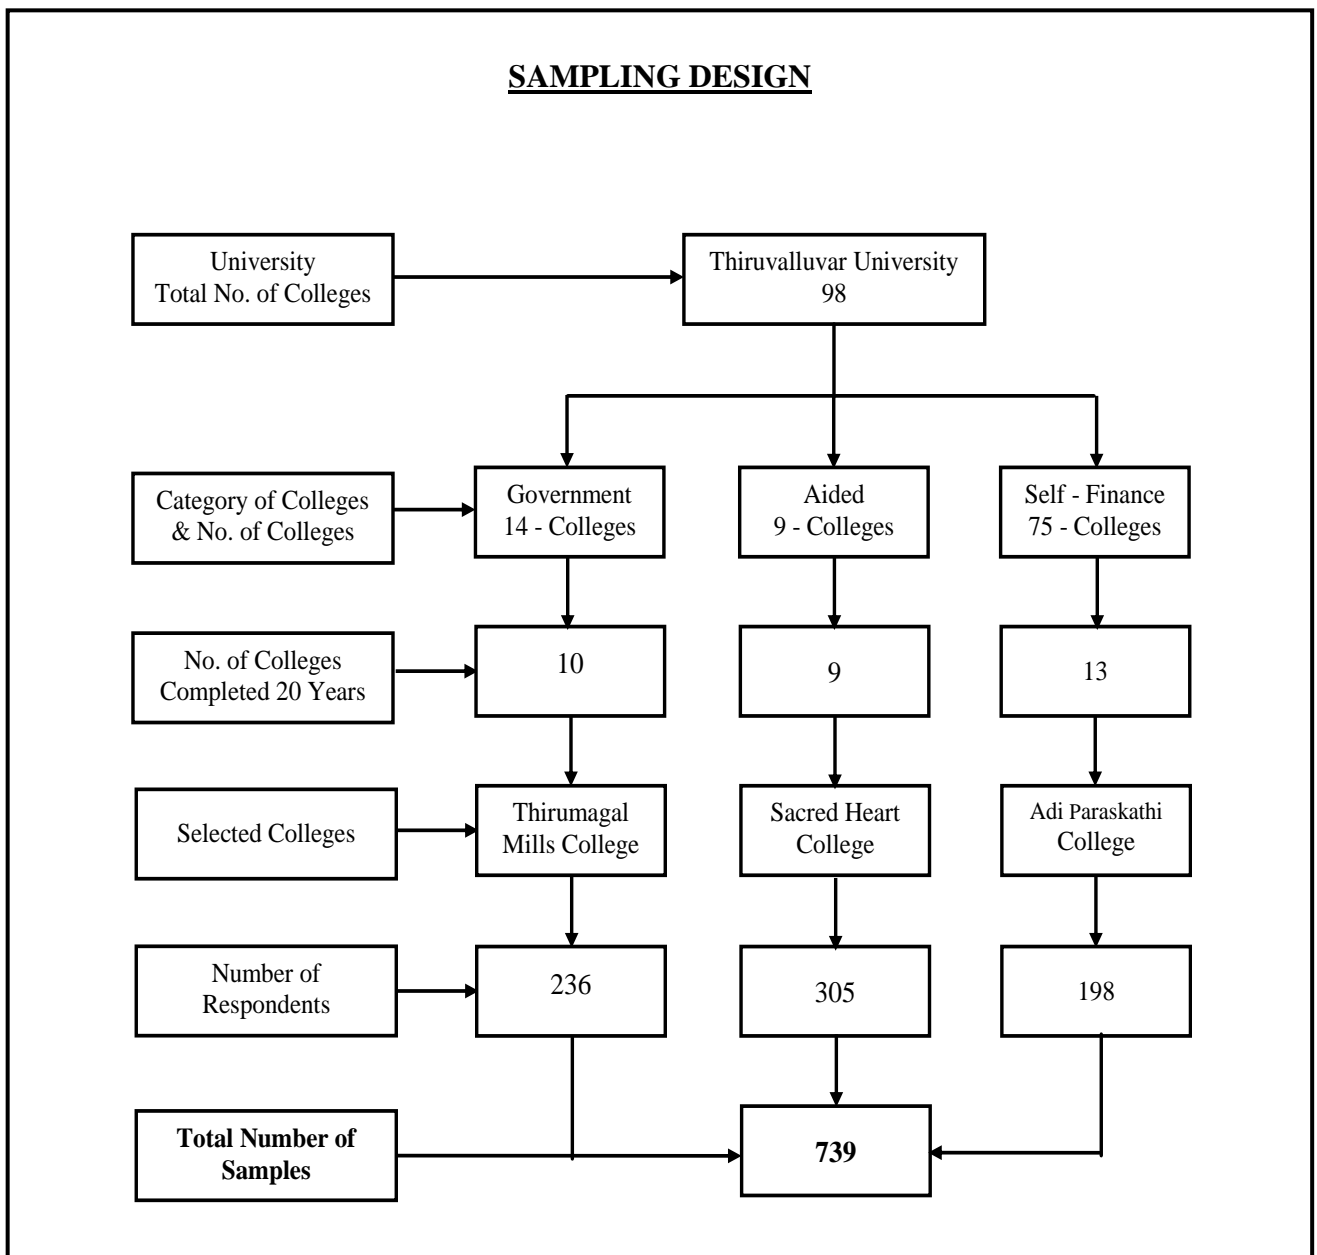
SAMPLING DESIGN

University
Total No. of Colleges

Thiruvalluvar University
98

Category of Colleges
& No. of Colleges

Government
14 - Colleges

Aided
9 - Colleges

Self - Finance
75 - Colleges

No. of Colleges
Completed 20 Years

10

9

13

Selected Colleges

Thirumagal
Mills College

Sacred Heart
College

Adi Paraskathi
College

Number of
Respondents

236

305

198

Total Number of
Samples

739